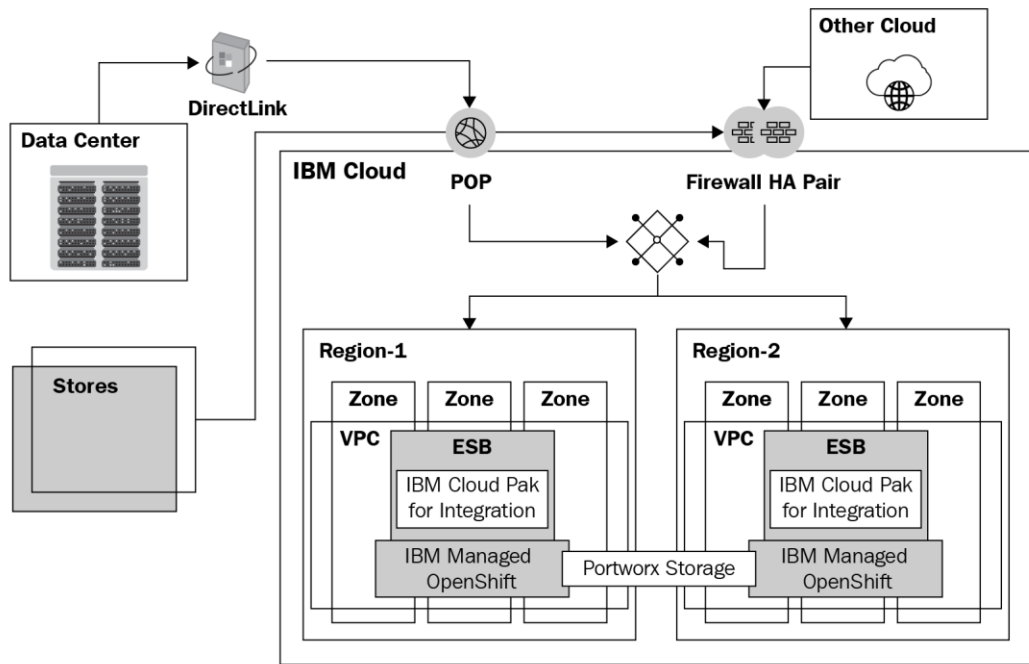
Other Cloud

DirectLink

Data Center

IBM Cloud

POP

Firewall HA Pair

Stores

Region-1

Zone

Zone

Zone

VPC

ESB

IBM Cloud Pak for Integration

IBM Managed OpenShift

Portworx Storage

Region-2

Zone

Zone

Zone

VPC

ESB

IBM Cloud Pak for Integration

IBM Managed OpenShift